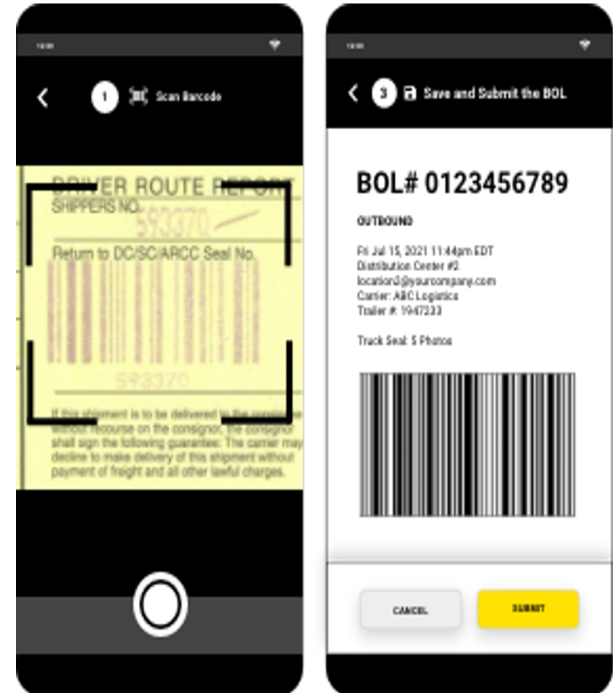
12:00

1 Scan Barcode

DRIVER ROUTE REPORT
SHIPPERS NO.
593370

Return to DC/SC/ARCC Seal No.

593370

If this shipment is to be delivered to the consignee without recourse on the consignor, the consignor shall sign the following guarantee: The carrier may decline to make delivery of this shipment without payment of freight and all other lawful charges.

12:00

3 Save and Submit the BOL

BOL# 0123456789

OUTBOUND

Fri Jul 15, 2021 11:44pm EDT
Distribution Center #2
location2@yourcompany.com
Carrier: ABC Logistics
Trailer #: 1947233

Truck Seal: 5 Photos

CANCEL

SUBMIT